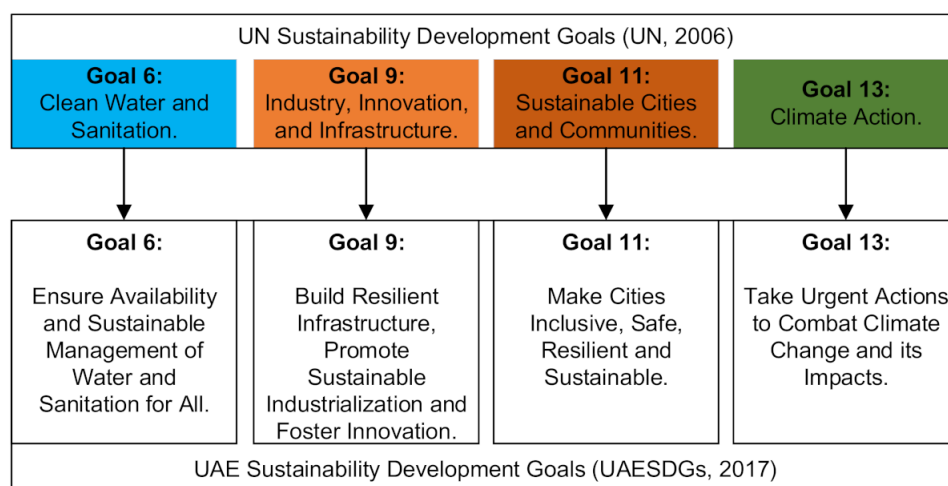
UN Sustainability Development Goals (UN, 2006)

**Goal 6:**
Clean Water and Sanitation.

**Goal 9:**
Industry, Innovation, and Infrastructure.

**Goal 11:**
Sustainable Cities and Communities.

**Goal 13:**
Climate Action.

**Goal 6:**
Ensure Availability and Sustainable Management of Water and Sanitation for All.

**Goal 9:**
Build Resilient Infrastructure, Promote Sustainable Industrialization and Foster Innovation.

**Goal 11:**
Make Cities Inclusive, Safe, Resilient and Sustainable.

**Goal 13:**
Take Urgent Actions to Combat Climate Change and its Impacts.

UAE Sustainability Development Goals (UAESDGs, 2017)